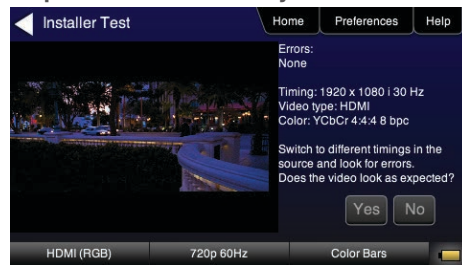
Installer Test

Home
Preferences
Help

Errors:
None

Timing: 1920 x 1080 i 30 Hz
Video type: HDMI
Color: YCbCr 4:4:4 8 bpc

Switch to different timings in the source and look for errors. Does the video look as expected?

Yes
No

HDMI (RGB)
720p 60Hz
Color Bars